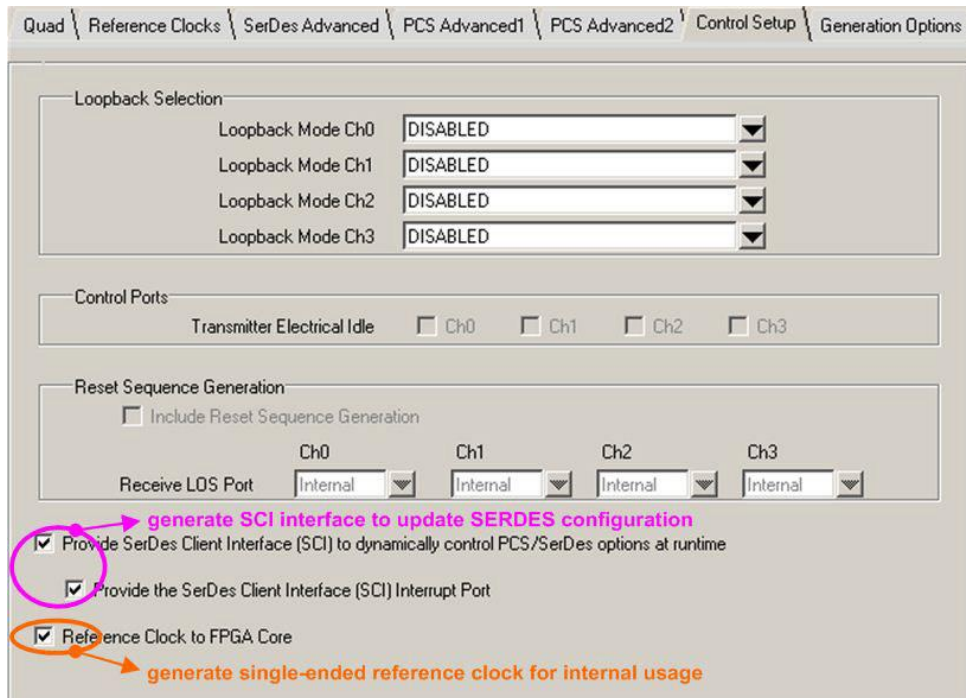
Quad | Reference Clocks | SerDes Advanced | PCS Advanced1 | PCS Advanced2 | Control Setup | Generation Options

Loopback Selection

Loopback Mode Ch0 DISABLED

Loopback Mode Ch1 DISABLED

Loopback Mode Ch2 DISABLED

Loopback Mode Ch3 DISABLED

Control Ports

Transmitter Electrical Idle Ch0 Ch1 Ch2 Ch3

Reset Sequence Generation

Include Reset Sequence Generation

Ch0 Ch1 Ch2 Ch3

Receive LOS Port Internal Internal Internal Internal

generate SCI interface to update SERDES configuration

Provide SerDes Client Interface (SCI) to dynamically control PCS/SerDes options at runtime

Provide the SerDes Client Interface (SCI) Interrupt Port

Reference Clock to FPGA Core

generate single-ended reference clock for internal usage